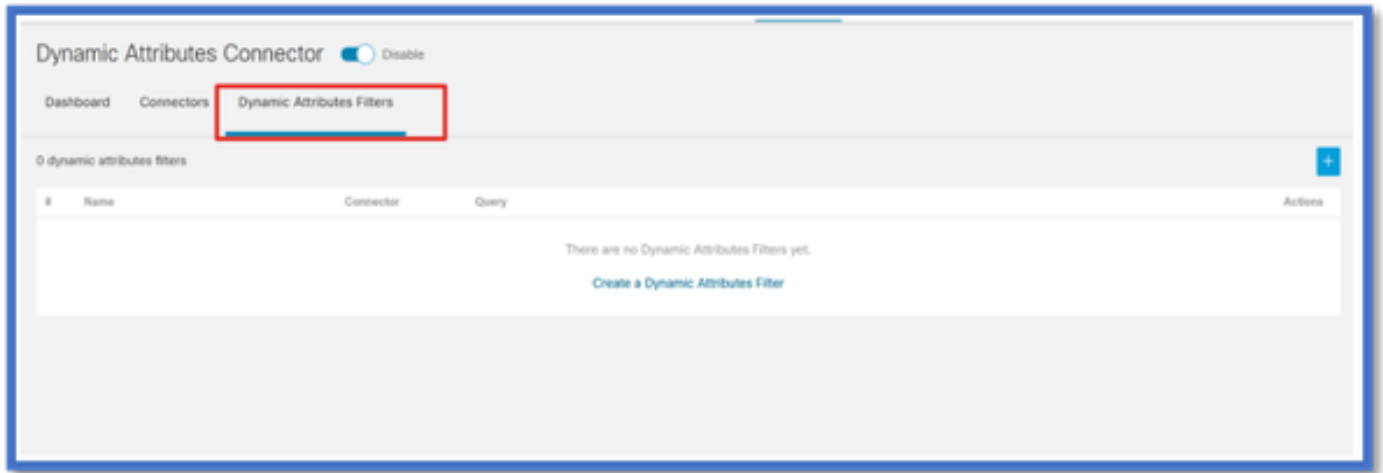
Dynamic Attributes Connector Disable

Dashboard Connectors Dynamic Attributes Filters

0 dynamic attributes filters

+

| # | Name | Connector | Query | Actions |
|---|---|---|---|---|

There are no Dynamic Attributes Filters yet.

Create a Dynamic Attributes Filter